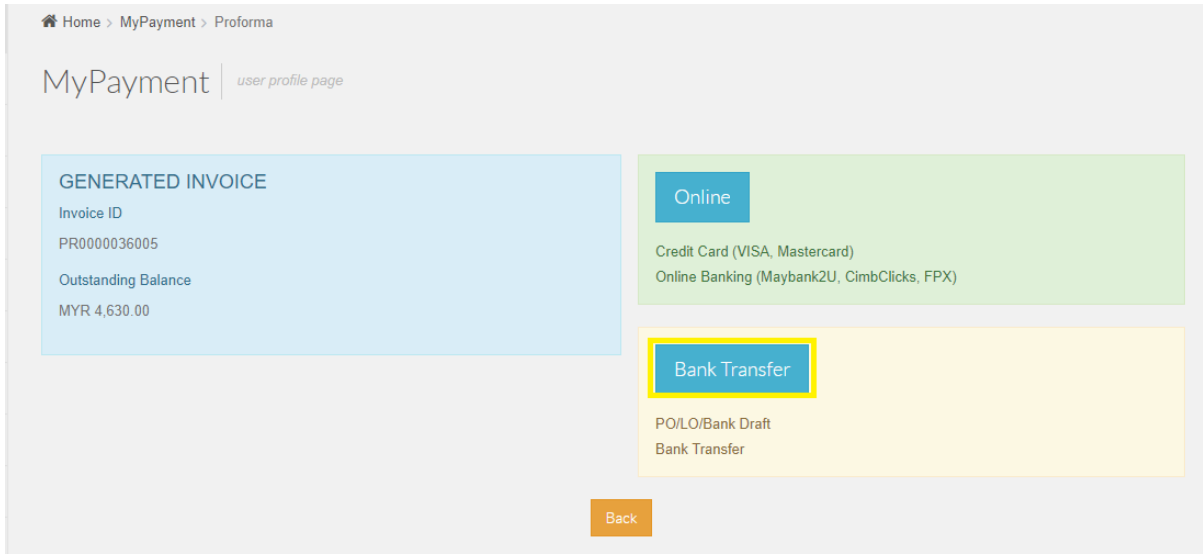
Home > MyPayment > Proforma

MyPayment | user profile page

GENERATED INVOICE

Invoice ID

PR0000036005

Outstanding Balance

MYR 4,630.00

Online

Credit Card (VISA, Mastercard)
Online Banking (Maybank2U, CimbClicks, FPX)

Bank Transfer

PO/LO/Bank Draft
Bank Transfer

Back